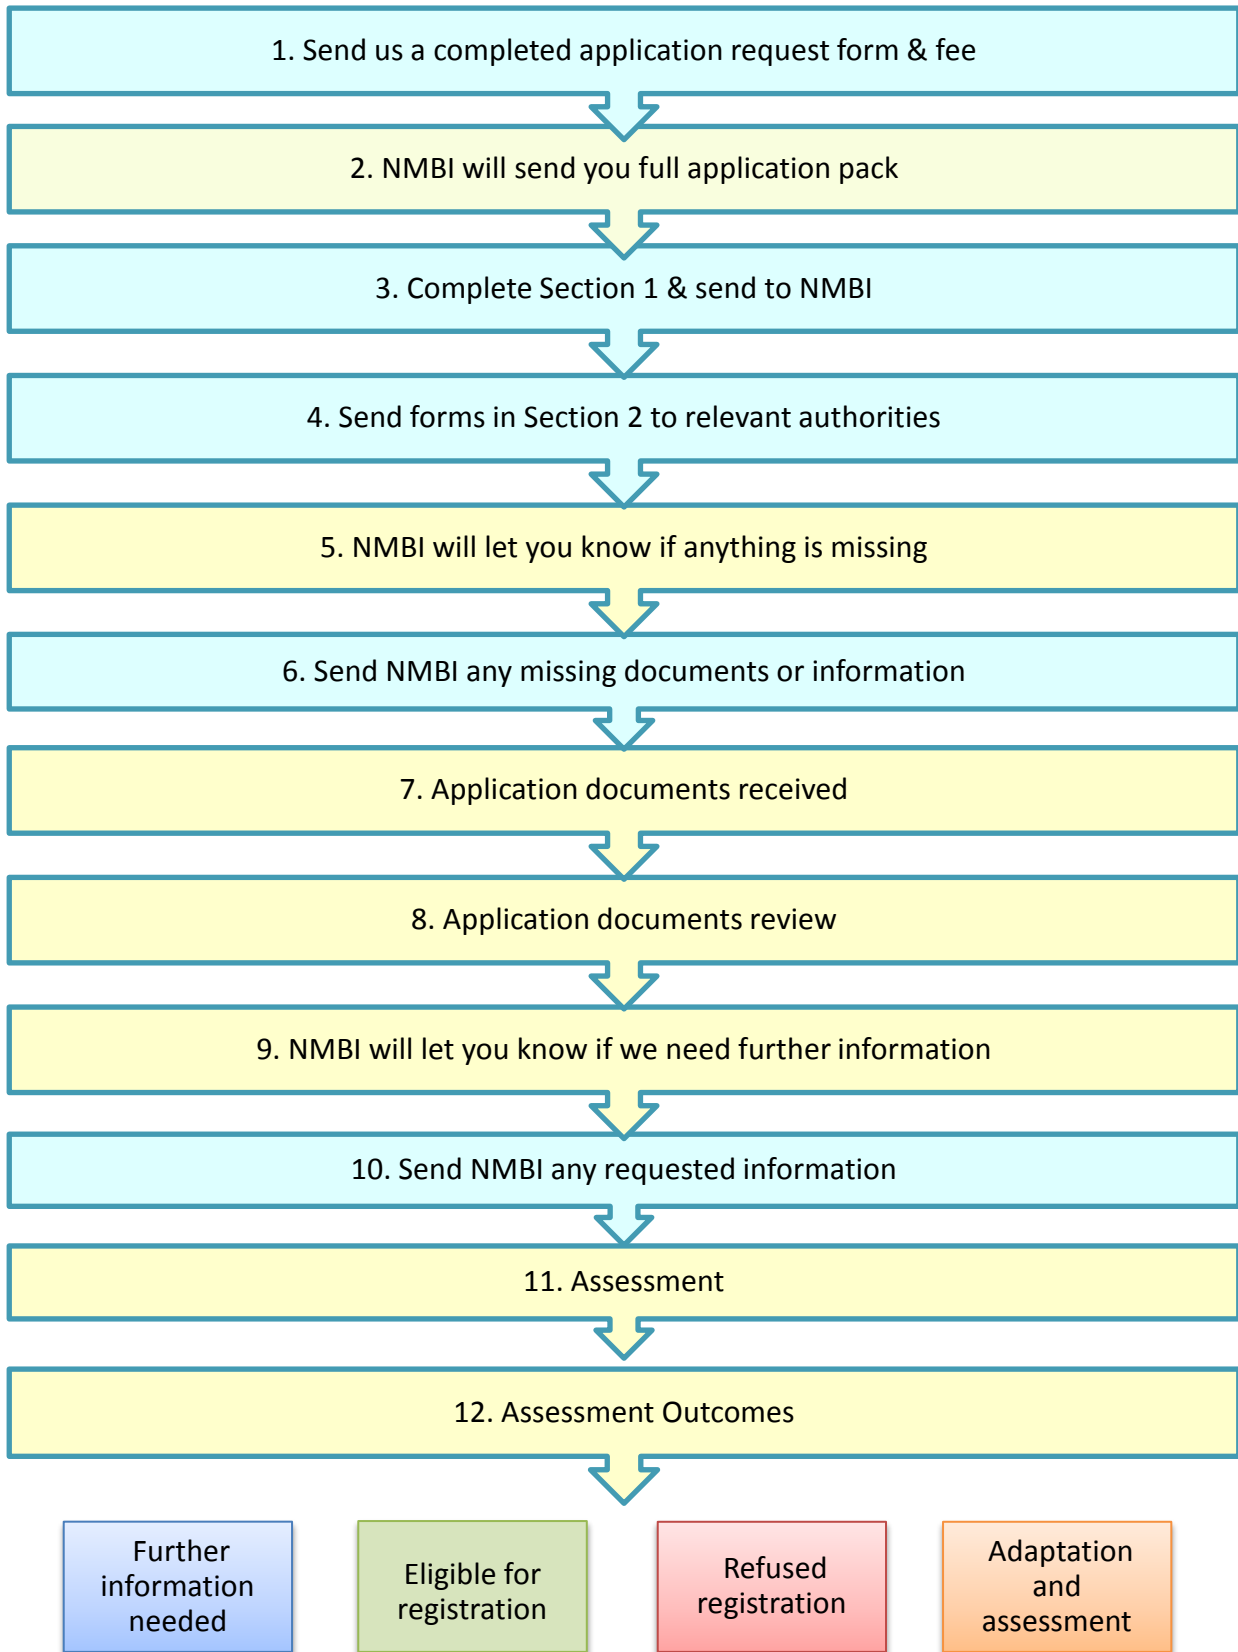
1. Send us a completed application request form & fee

2. NMBI will send you full application pack

3. Complete Section 1 & send to NMBI

4. Send forms in Section 2 to relevant authorities

5. NMBI will let you know if anything is missing

6. Send NMBI any missing documents or information

7. Application documents received

8. Application documents review

9. NMBI will let you know if we need further information

10. Send NMBI any requested information

11. Assessment

12. Assessment Outcomes

Further information needed

Eligible for registration

Refused registration

Adaptation and assessment